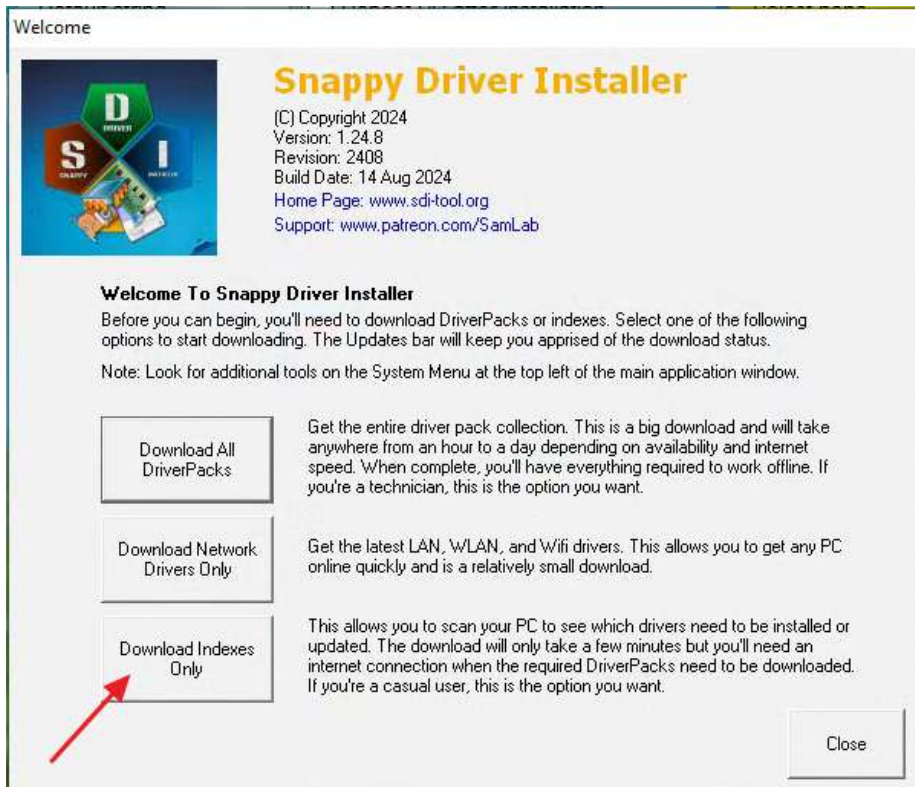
Welcome

D DRIVER
S SNAPPY
I INSTALLER

Snappy Driver Installer
(C) Copyright 2024
Version: 1.24.8
Revision: 2408
Build Date: 14 Aug 2024
Home Page: www.sdi-tool.org
Support: www.patreon.com/SamLab

Welcome To Snappy Driver Installer
Before you can begin, you'll need to download DriverPacks or indexes. Select one of the following options to start downloading. The Updates bar will keep you apprised of the download status.

Note: Look for additional tools on the System Menu at the top left of the main application window.

Download All DriverPacks

Get the entire driver pack collection. This is a big download and will take anywhere from an hour to a day depending on availability and internet speed. When complete, you'll have everything required to work offline. If you're a technician, this is the option you want.

Download Network Drivers Only

Get the latest LAN, WLAN, and Wifi drivers. This allows you to get any PC online quickly and is a relatively small download.

Download Indexes Only

This allows you to scan your PC to see which drivers need to be installed or updated. The download will only take a few minutes but you'll need an internet connection when the required DriverPacks need to be downloaded. If you're a casual user, this is the option you want.

Close